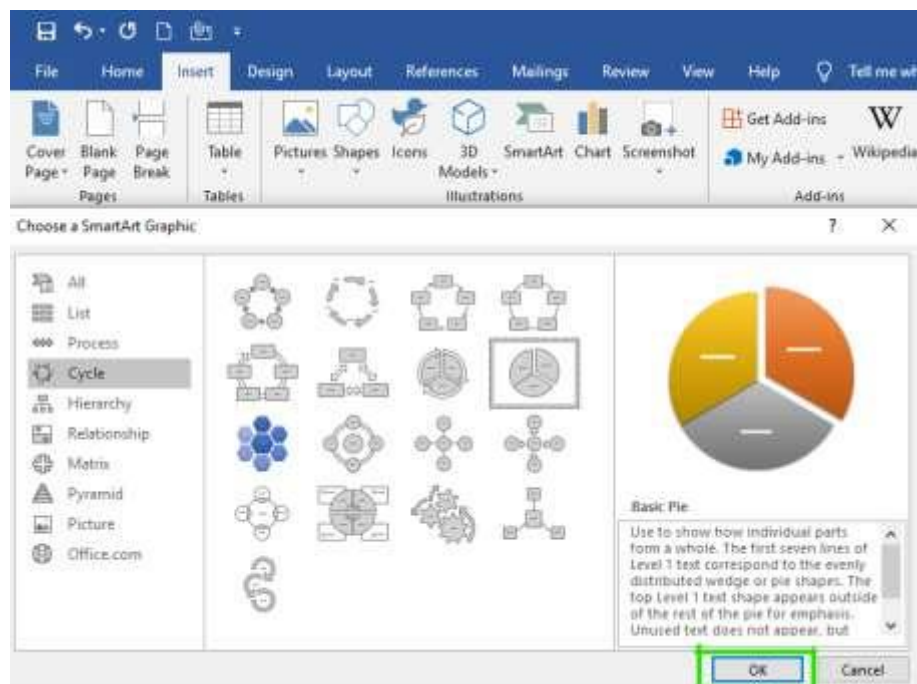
File Home Insert Design Layout References Mailings Review View Help Tell me wh

Cover Page Blank Page Page Break
Pages

Table
Tables

Pictures Shapes Icons 3D Models SmartArt Chart Screenshot
Illustrations

Get Add-ins
My Add-ins
Wikipedia
Add-ins

Choose a SmartArt Graphic ? X

All
List
Process
Cycle
Hierarchy
Relationship
Matrix
Pyramid
Picture
Office.com

Basic Pie

Use to show how individual parts form a whole. The first seven lines of Level 1 text correspond to the evenly distributed wedge or pie shapes. The top Level 1 text shape appears outside of the rest of the pie for emphasis. Unused text does not appear, but

OK Cancel